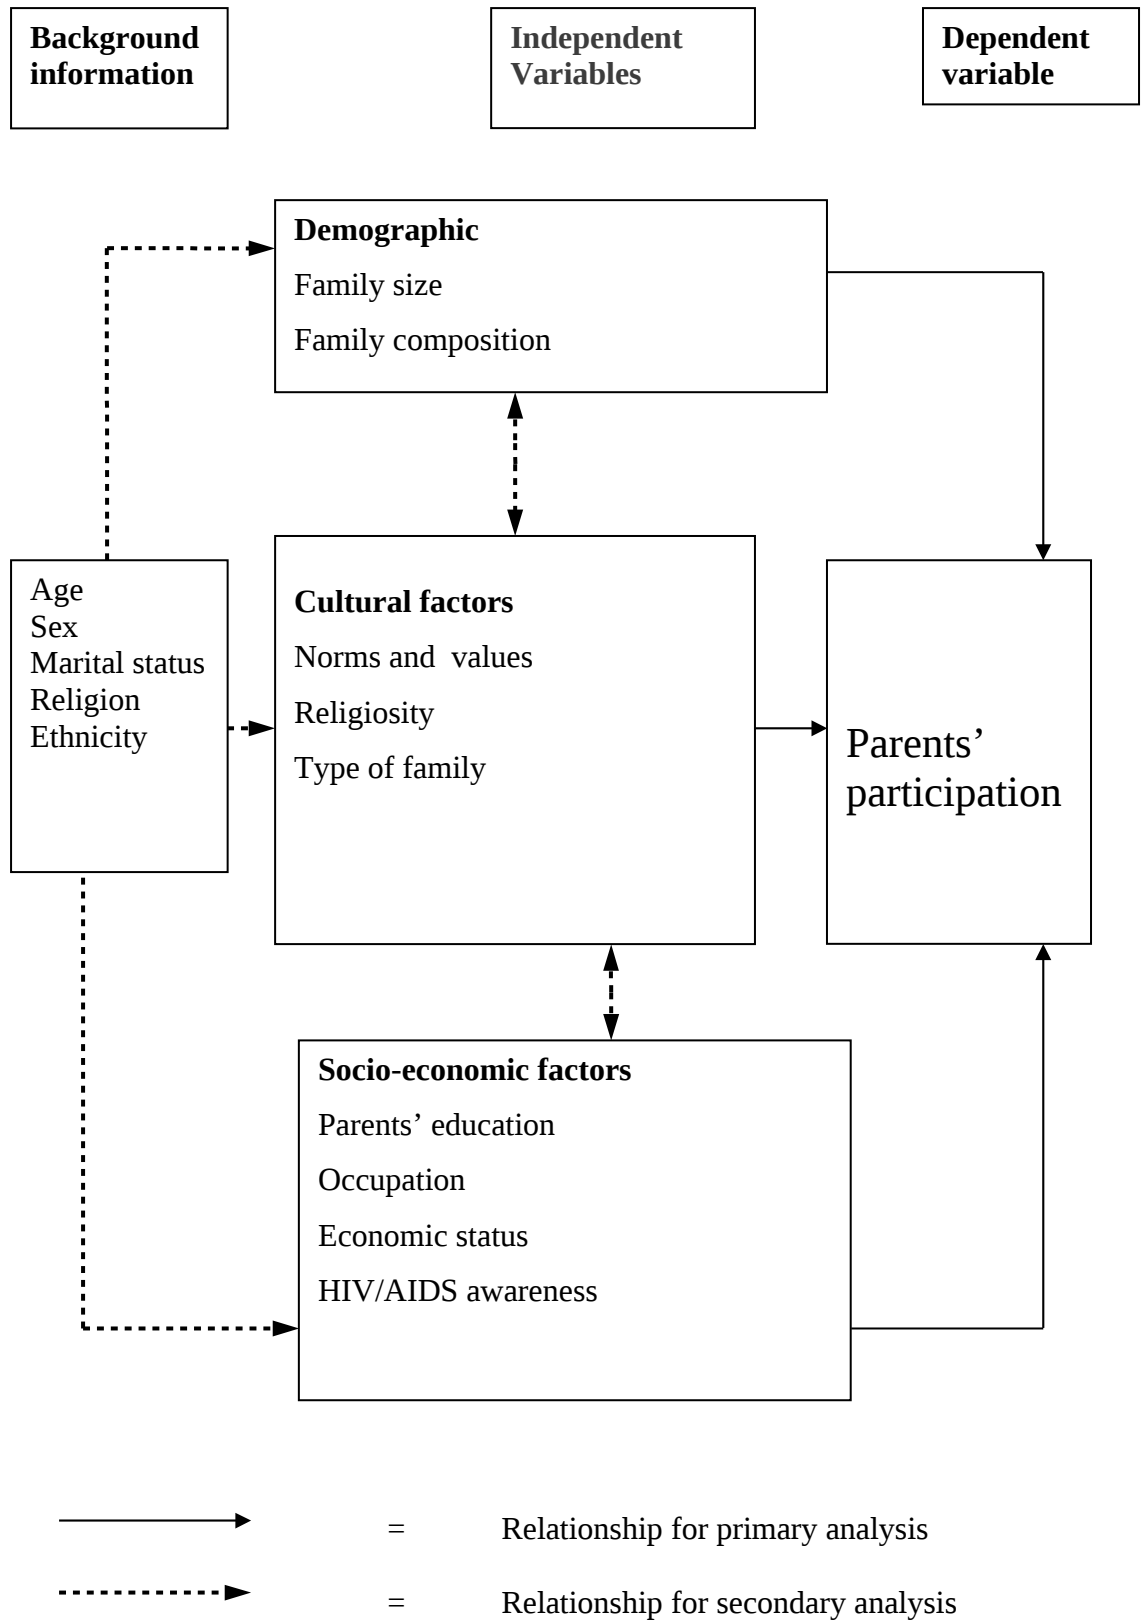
**Background information**

**Independent Variables**

**Dependent variable**

**Demographic**
Family size
Family composition

Age
Sex
Marital status
Religion
Ethnicity

**Cultural factors**
Norms and values
Religiosity
Type of family

Parents' participation

**Socio-economic factors**
Parents' education
Occupation
Economic status
HIV/AIDS awareness

= Relationship for primary analysis

= Relationship for secondary analysis